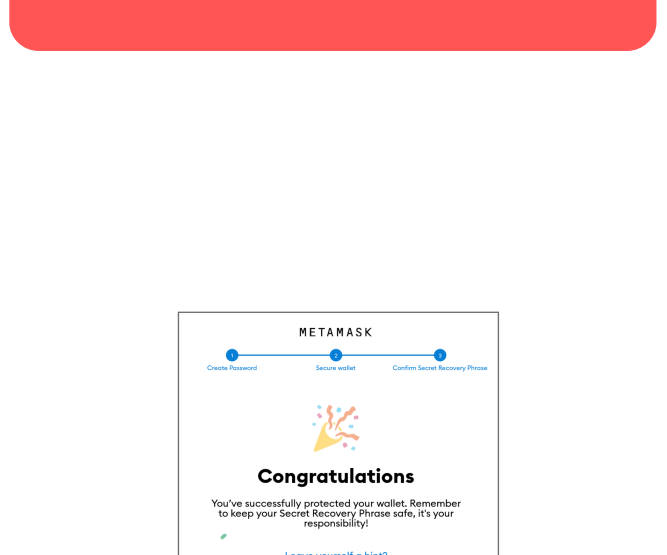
METAMASK

1 Create Password

2 Secure wallet

3 Confirm Secret Recovery Phrase

Congratulations

You've successfully protected your wallet. Remember to keep your Secret Recovery Phrase safe, it's your responsibility!

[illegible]